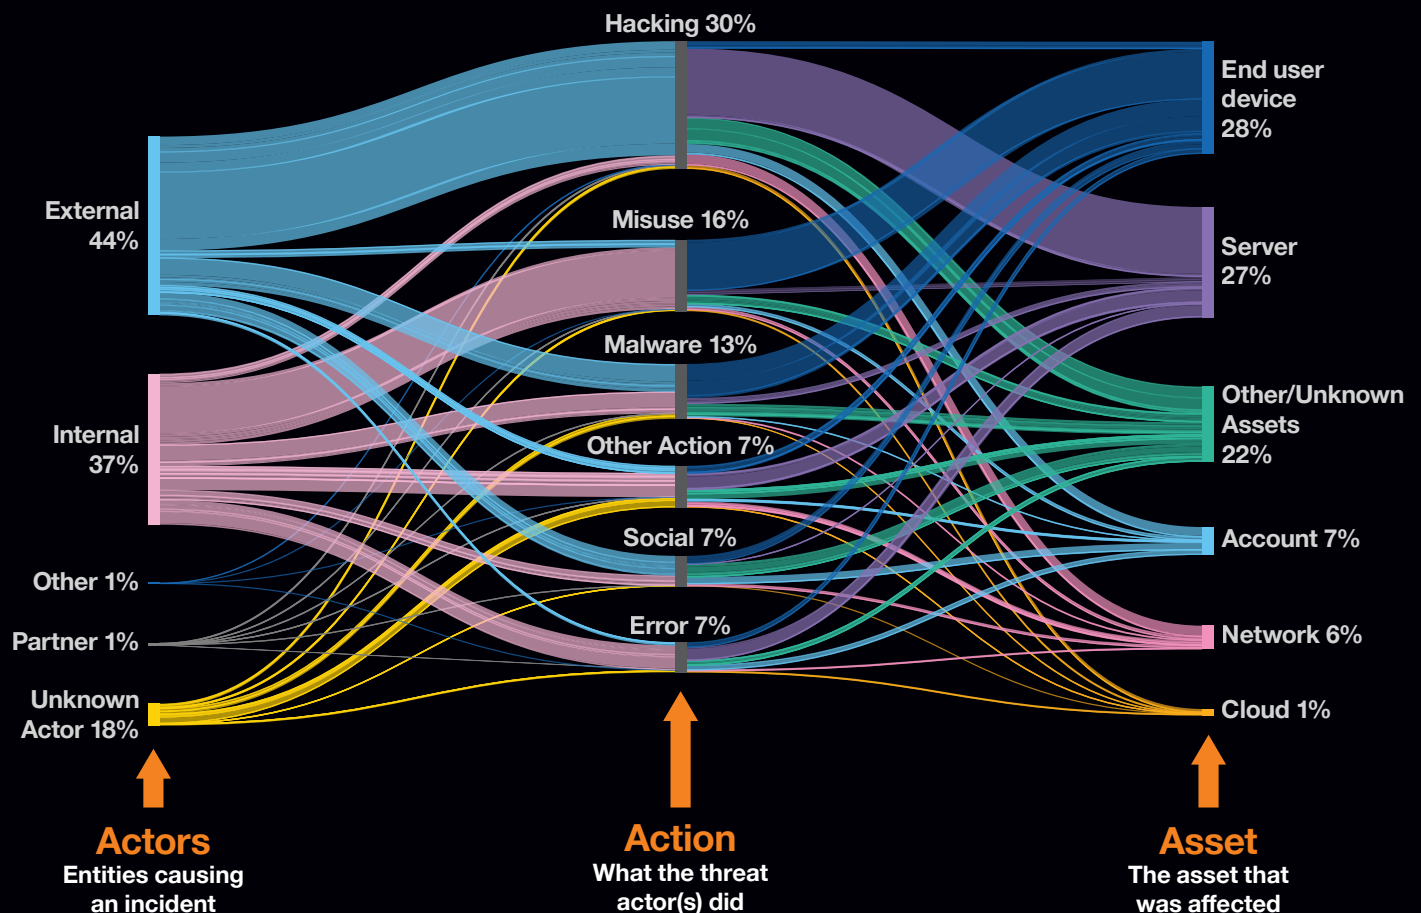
Hacking 30%

Misuse 16%

Malware 13%

Other Action 7%

Social 7%

Error 7%

External 44%

Internal 37%

Other 1%

Partner 1%

Unknown Actor 18%

End user device 28%

Server 27%

Other/Unknown Assets 22%

Account 7%

Network 6%

Cloud 1%

Actors
Entities causing an incident

Action
What the threat actor(s) did

Asset
The asset that was affected